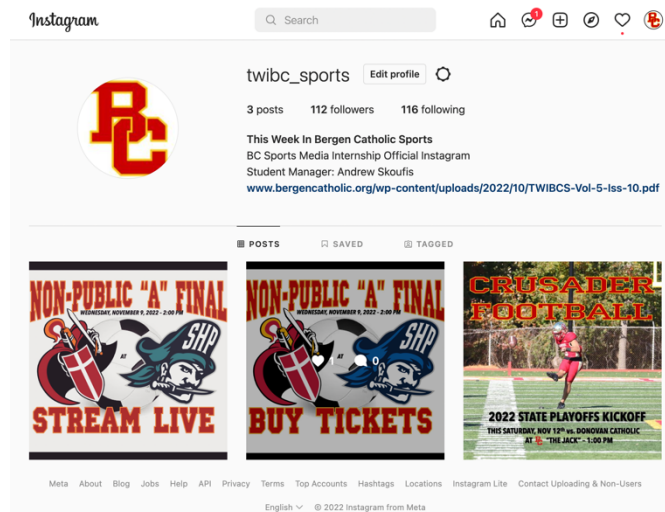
Instagram

Search

1

BC

twibc_sports Edit profile

3 posts 112 followers 116 following

This Week In Bergen Catholic Sports
BC Sports Media Internship Official Instagram
Student Manager: Andrew Skoufis
www.bergencatholic.org/wp-content/uploads/2022/10/TWIBCS-Vol-5-Iss-10.pdf

POSTS SAVED TAGGED

NON-PUBLIC "A" FINAL
WEDNESDAY, NOVEMBER 9, 2022 - 2:00 PM
AT
SHP
STREAM LIVE

NON-PUBLIC "A" FINAL
WEDNESDAY, NOVEMBER 9, 2022 - 2:00 PM
1 AT 0
SHP
BUY TICKETS

CRUSADER FOOTBALL
2022 STATE PLAYOFFS KICKOFF
THIS SATURDAY, NOV 12th vs. DONOVAN CATHOLIC
AT BC "THE JACK" - 1:00 PM

Meta About Blog Jobs Help API Privacy Terms Top Accounts Hashtags Locations Instagram Lite Contact Uploading & Non-Users

English © 2022 Instagram from Meta